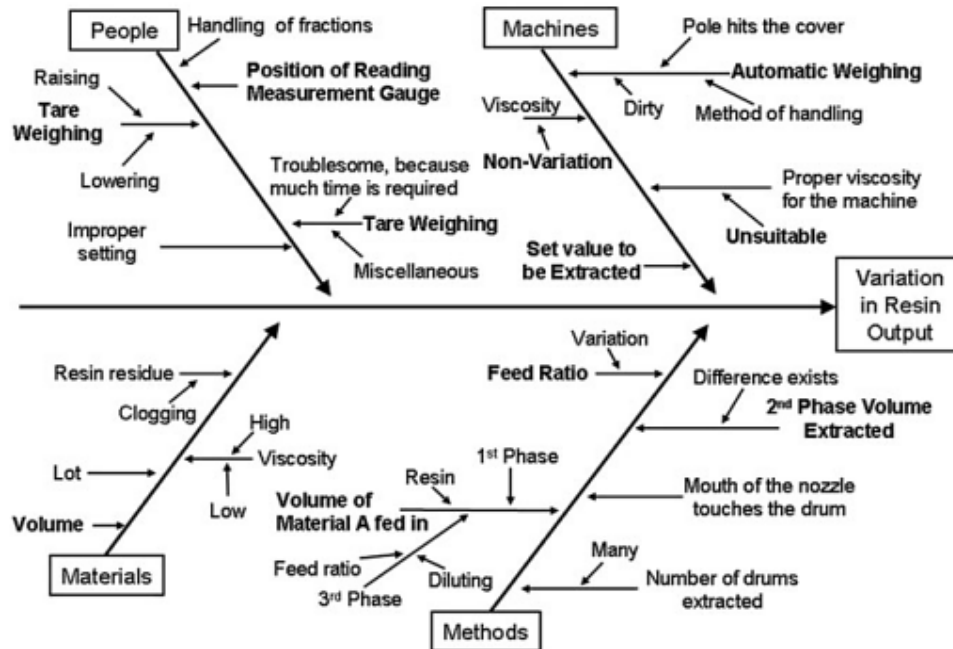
People

Handling of fractions

Position of Reading Measurement Gauge

Raising

Tare Weighing

Lowering

Troublesome, because much time is required

Tare Weighing

Improper setting

Miscellaneous

Machines

Pole hits the cover

Automatic Weighing

Dirty

Method of handling

Viscosity

Non-Variation

Proper viscosity for the machine

Unsuitable

Set value to be Extracted

Variation in Resin Output

Resin residue

Clogging

High

Lot

Viscosity

Low

Volume

Materials

Variation

Feed Ratio

Difference exists

2$^{nd}$ Phase Volume Extracted

1$^{st}$ Phase

Resin

Volume of Material A fed in

Mouth of the nozzle touches the drum

Feed ratio

Diluting

3$^{rd}$ Phase

Many

Number of drums extracted

Methods